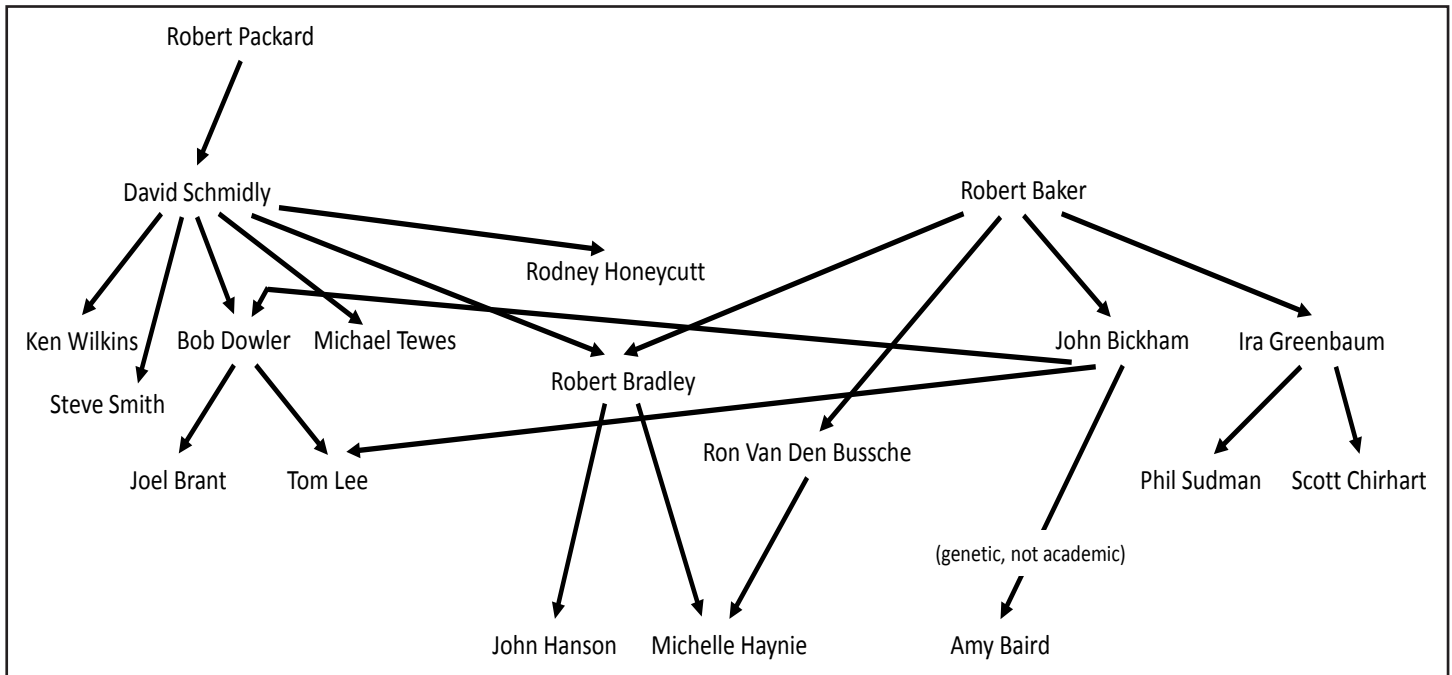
Robert Packard

David Schmidly

Robert Baker

Rodney Honeycutt

Ken Wilkins

Bob Dowler

Michael Tewes

John Bickham

Ira Greenbaum

Steve Smith

Robert Bradley

Ron Van Den Bussche

Joel Brant

Tom Lee

Phil Sudman

Scott Chirhart

(genetic, not academic)

John Hanson

Michelle Haynie

Amy Baird